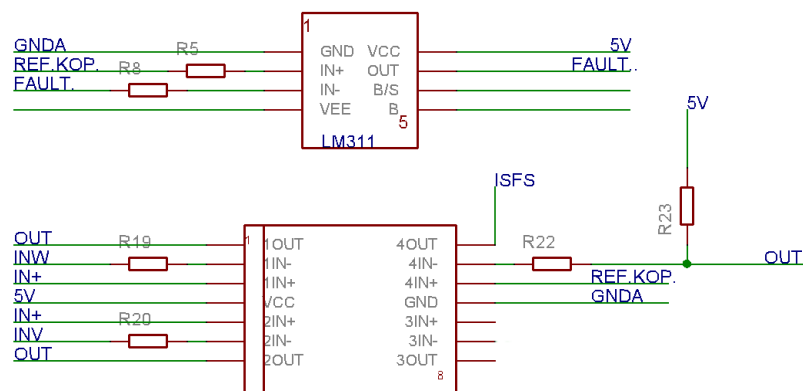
GNDA
REF.KOP.
FAULT.
R5
R8
1
GND VCC
IN+ OUT
IN- B/S
VEE B
5
LM311
5V
FAULT..
5V
ISFS
R23
OUT
INW
IN+
5V
IN+
INV
OUT
R19
R20
1
1OUT
1IN-
1IN+
VCC
2IN+
2IN-
2OUT
4OUT
4IN-
4IN+
GND
3IN+
3IN-
3OUT
8
R22
REF.KOP.
GNDA
OUT